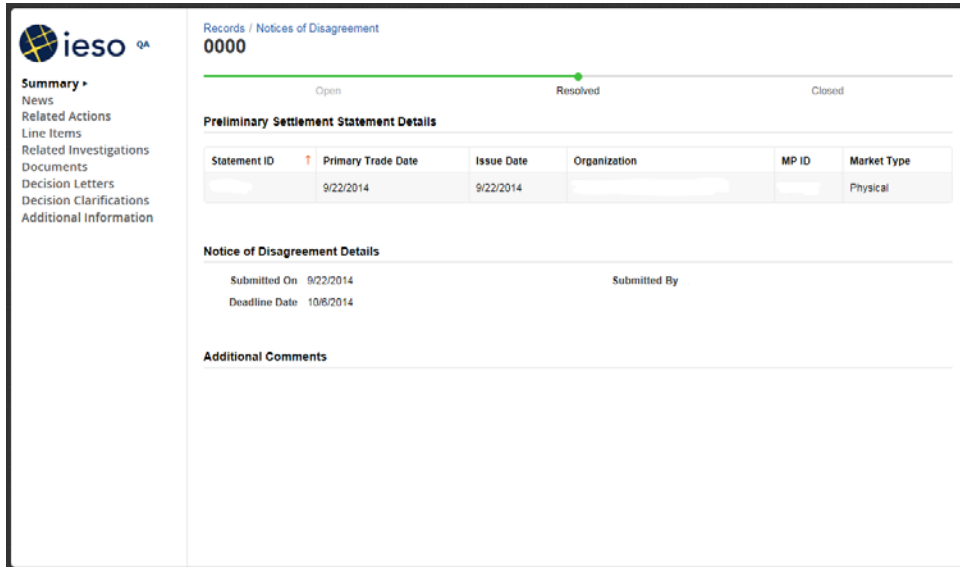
ieso QA

Summary ▸
News
Related Actions
Line Items
Related Investigations
Documents
Decision Letters
Decision Clarifications
Additional Information

Records / Notices of Disagreement
0000

Open
Resolved
Closed

Preliminary Settlement Statement Details

| Statement ID ↑ | Primary Trade Date | Issue Date | Organization | MP ID | Market Type |
|---|---|---|---|---|---|
| | 9/22/2014 | 9/22/2014 | | | Physical |

Notice of Disagreement Details

Submitted On 9/22/2014
Deadline Date 10/6/2014
Submitted By

Additional Comments